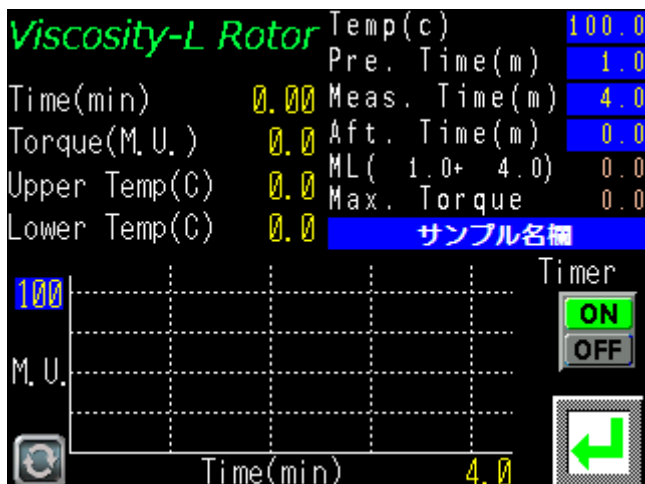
Viscosity-L Rotor

| | |
|---|---|
| Temp(c) | 100.0 |
| Pre. Time(m) | 1.0 |
| Meas. Time(m) | 4.0 |
| Aft. Time(m) | 0.0 |
| ML( 1.0+ 4.0) | 0.0 |
| Max. Torque | 0.0 |

| | |
|---|---|
| Time(min) | 0.00 |
| Torque(M.U.) | 0.0 |
| Upper Temp(C) | 0.0 |
| Lower Temp(C) | 0.0 |

サンプル名欄

Timer
ON
OFF

100
M.U.
Time(min) 4.0